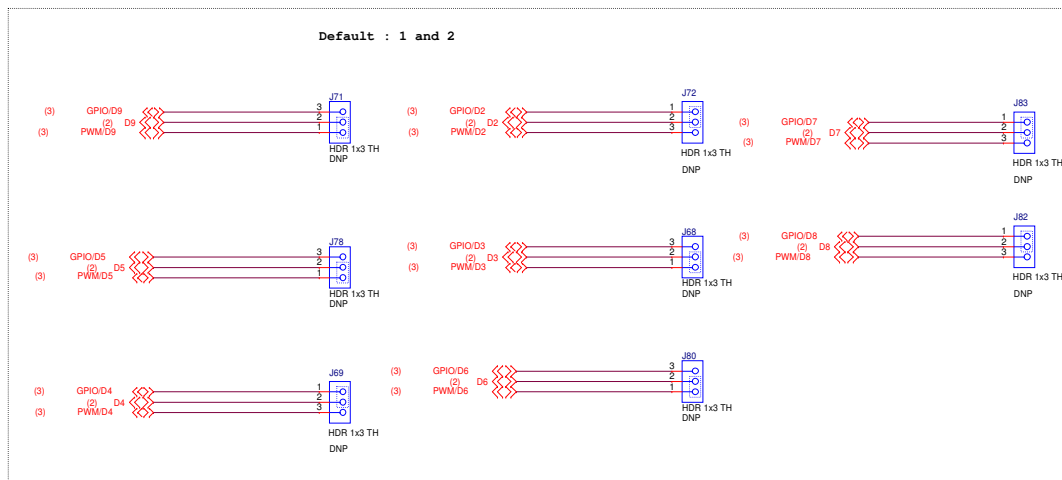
Default : 1 and 2

(3) GPIO/D9
(2) D9
(3) PWM/D9
J71
3
2
1
HDR 1x3 TH
DNP

(3) GPIO/D2
(2) D2
(3) PWM/D2
J72
1
2
3
HDR 1x3 TH
DNP

(3) GPIO/D7
(2) D7
(3) PWM/D7
J83
1
2
3
HDR 1x3 TH
DNP

(3) GPIO/D5
(2) D5
(3) PWM/D5
J78
3
2
1
HDR 1x3 TH
DNP

(3) GPIO/D3
(2) D3
(3) PWM/D3
J68
3
2
1
HDR 1x3 TH
DNP

(3) GPIO/D8
(2) D8
(3) PWM/D8
J82
1
2
3
HDR 1x3 TH
DNP

(3) GPIO/D4
(2) D4
(3) PWM/D4
J69
1
2
3
HDR 1x3 TH
DNP

(3) GPIO/D6
(2) D6
(3) PWM/D6
J80
3
2
1
HDR 1x3 TH
DNP